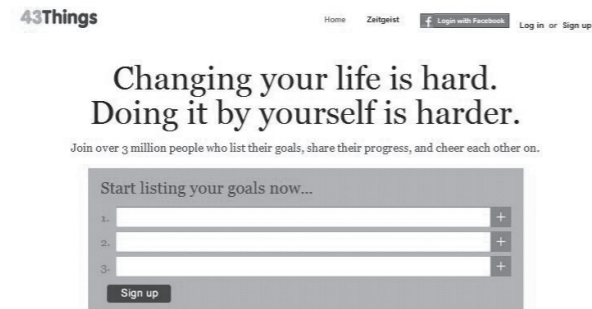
43Things

Home Zeitgeist Login with Facebook Log in or Sign up

Changing your life is hard.
Doing it by yourself is harder.

Join over 3 million people who list their goals, share their progress, and cheer each other on.

Start listing your goals now...

1. +
2. +
3. +

Sign up